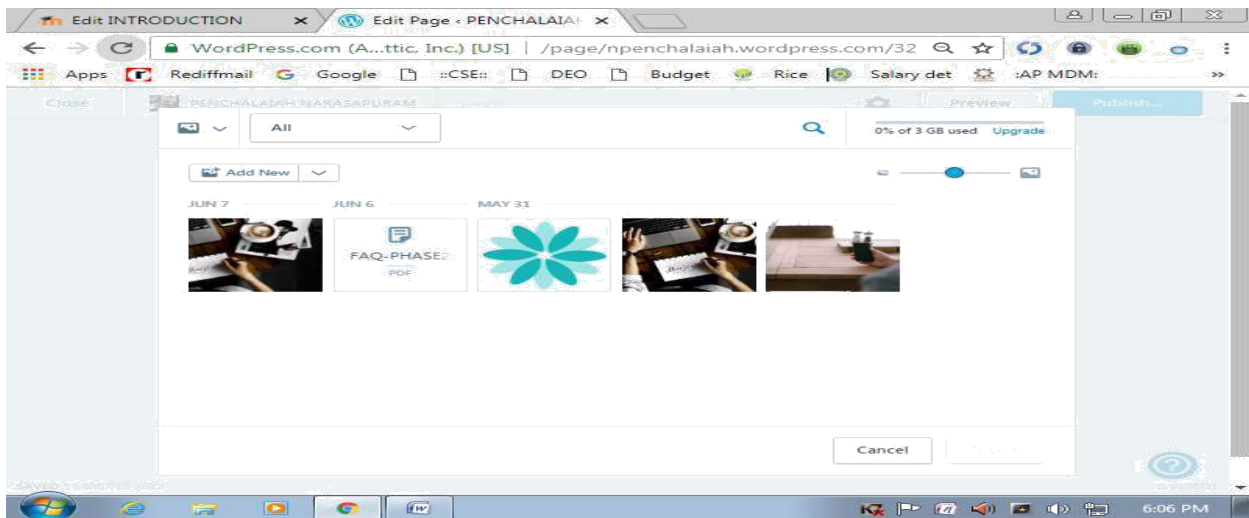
Edit INTRODUCTION ×
Edit Page ‹ PENCHALAIA ×

WordPress.com (A...ttic, Inc.) [US] | /page/npenchalaiah.wordpress.com/32

Apps Rediffmail Google ::CSE:: DEO Budget Rice Salary det :AP MDM: »

Close PENCHALAIAH NARASAPURAM Preview Publish...

All

0% of 3 GB used Upgrade

Add New

JUN 7 JUN 6 MAY 31

FAQ-PHASE:
PDF

Cancel

6:06 PM